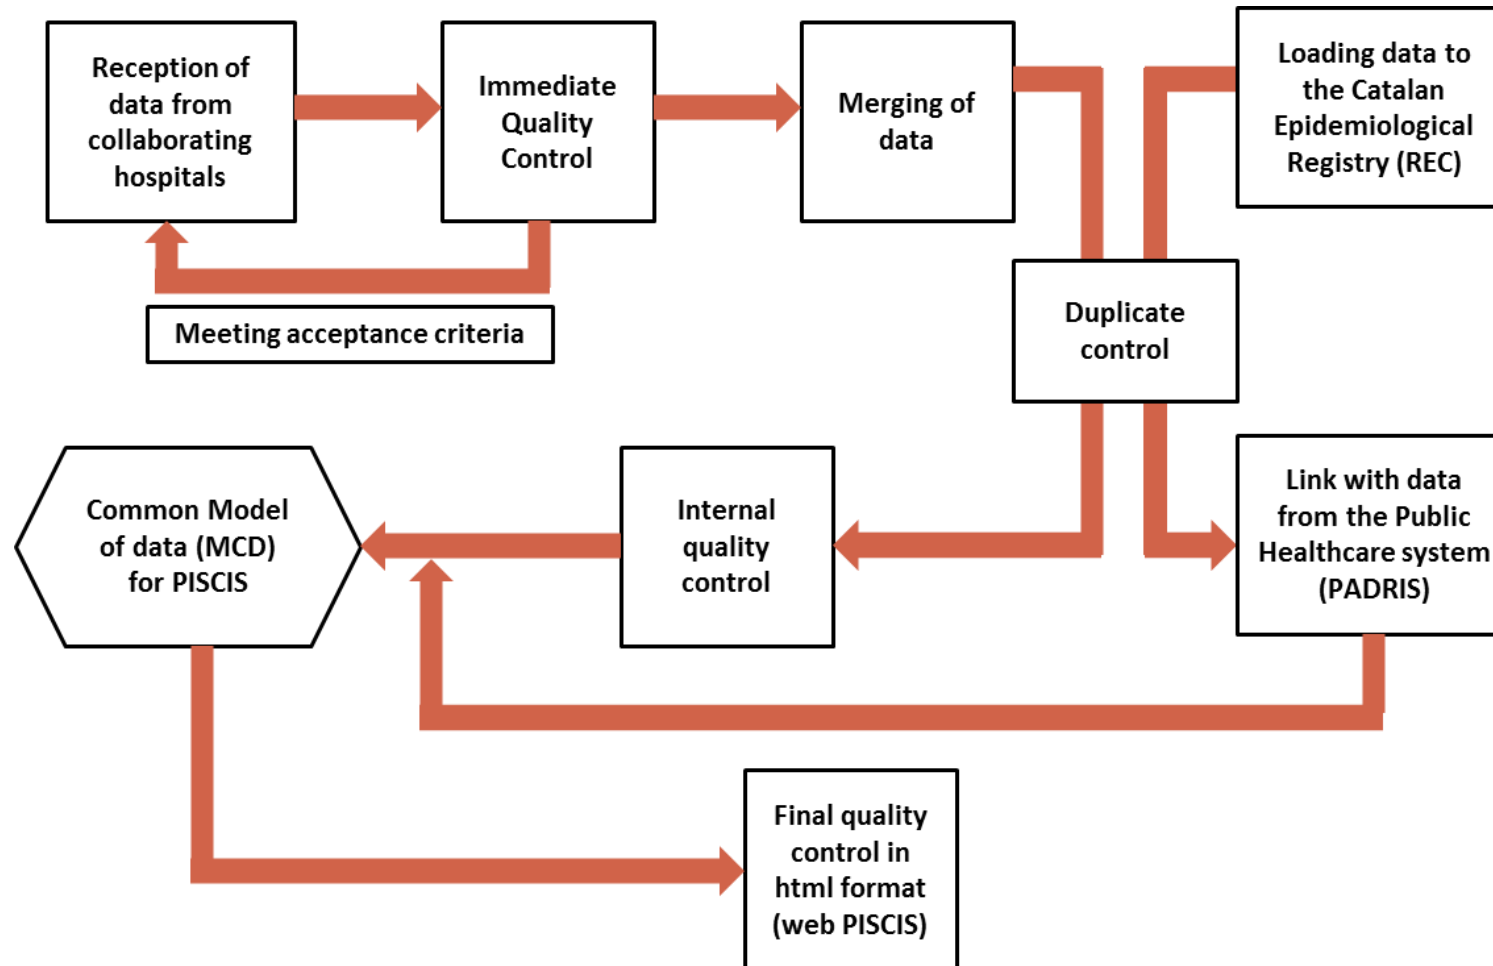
Reception of data from collaborating hospitals

Immediate Quality Control

Merging of data

Loading data to the Catalan Epidemiological Registry (REC)

Meeting acceptance criteria

Duplicate control

Common Model of data (MCD) for PISCIS

Internal quality control

Link with data from the Public Healthcare system (PADRIS)

Final quality control in html format (web PISCIS)